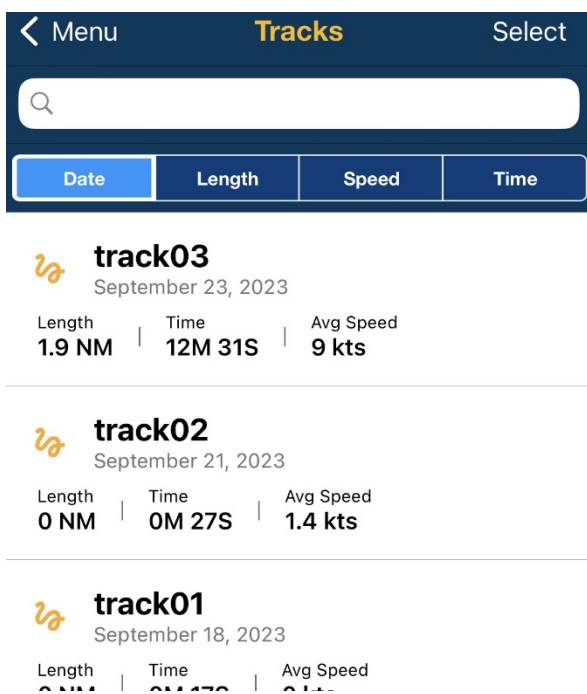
< Menu Tracks Select

Date | Length | Speed | Time

track03
September 23, 2023
Length 1.9 NM | Time 12M 31S | Avg Speed 9 kts

track02
September 21, 2023
Length 0 NM | Time 0M 27S | Avg Speed 1.4 kts

track01
September 18, 2023
Length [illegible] | Time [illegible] | Avg Speed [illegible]